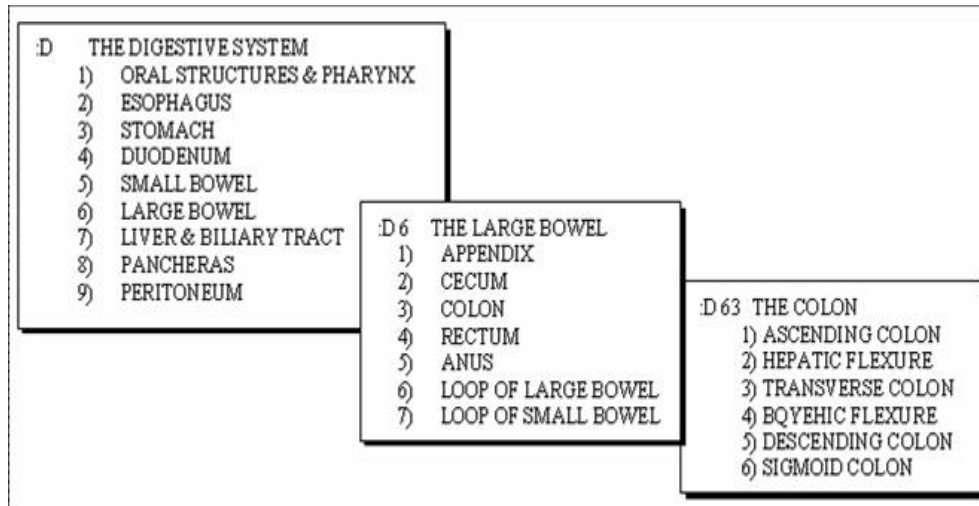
:D THE DIGESTIVE SYSTEM
1) ORAL STRUCTURES & PHARYNX
2) ESOPHAGUS
3) STOMACH
4) DUODENUM
5) SMALL BOWEL
6) LARGE BOWEL
7) LIVER & BILIARY TRACT
8) PANCHERAS
9) PERITONEUM

:D 6 THE LARGE BOWEL
1) APPENDIX
2) CECUM
3) COLON
4) RECTUM
5) ANUS
6) LOOP OF LARGE BOWEL
7) LOOP OF SMALL BOWEL

:D 63 THE COLON
1) ASCENDING COLON
2) HEPATIC FLEXURE
3) TRANSVERSE COLON
4) BQYEHIC FLEXURE
5) DESCENDING COLON
6) SIGMOID COLON